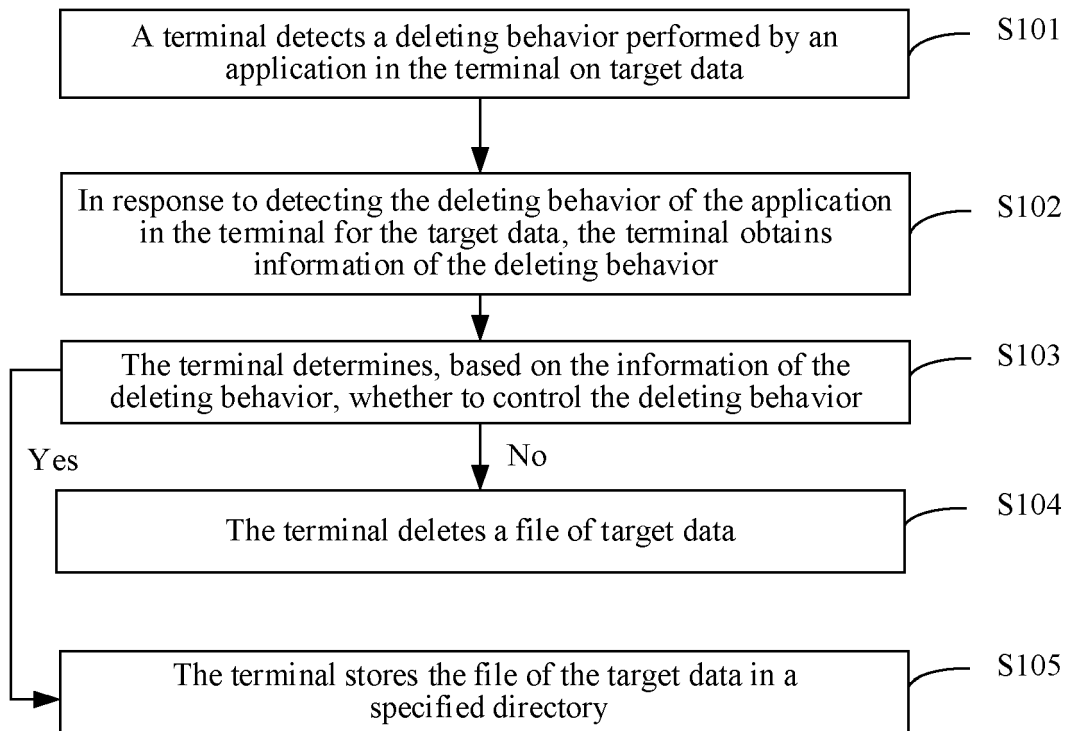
A terminal detects a deleting behavior performed by an application in the terminal on target data

S101

In response to detecting the deleting behavior of the application in the terminal for the target data, the terminal obtains information of the deleting behavior

S102

The terminal determines, based on the information of the deleting behavior, whether to control the deleting behavior

S103

Yes

No

The terminal deletes a file of target data

S104

The terminal stores the file of the target data in a specified directory

S105